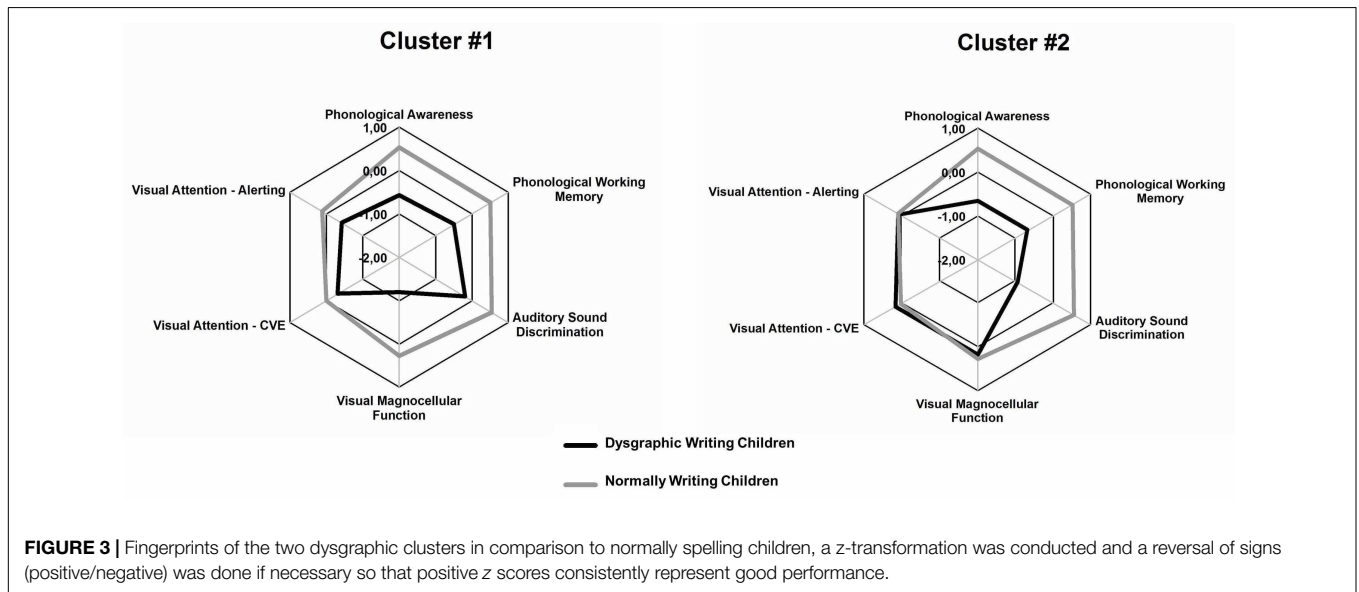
Cluster #1

Phonological Awareness
1,00
0,00
-1,00
-2,00
Phonological Working Memory
Auditory Sound Discrimination
Visual Magnocellular Function
Visual Attention - CVE
Visual Attention - Alerting

Cluster #2

Phonological Awareness
1,00
0,00
-1,00
-2,00
Phonological Working Memory
Auditory Sound Discrimination
Visual Magnocellular Function
Visual Attention - CVE
Visual Attention - Alerting

Dysgraphic Writing Children
Normally Writing Children

**FIGURE 3 |** Fingerprints of the two dysgraphic clusters in comparison to normally spelling children, a z-transformation was conducted and a reversal of signs (positive/negative) was done if necessary so that positive $z$ scores consistently represent good performance.